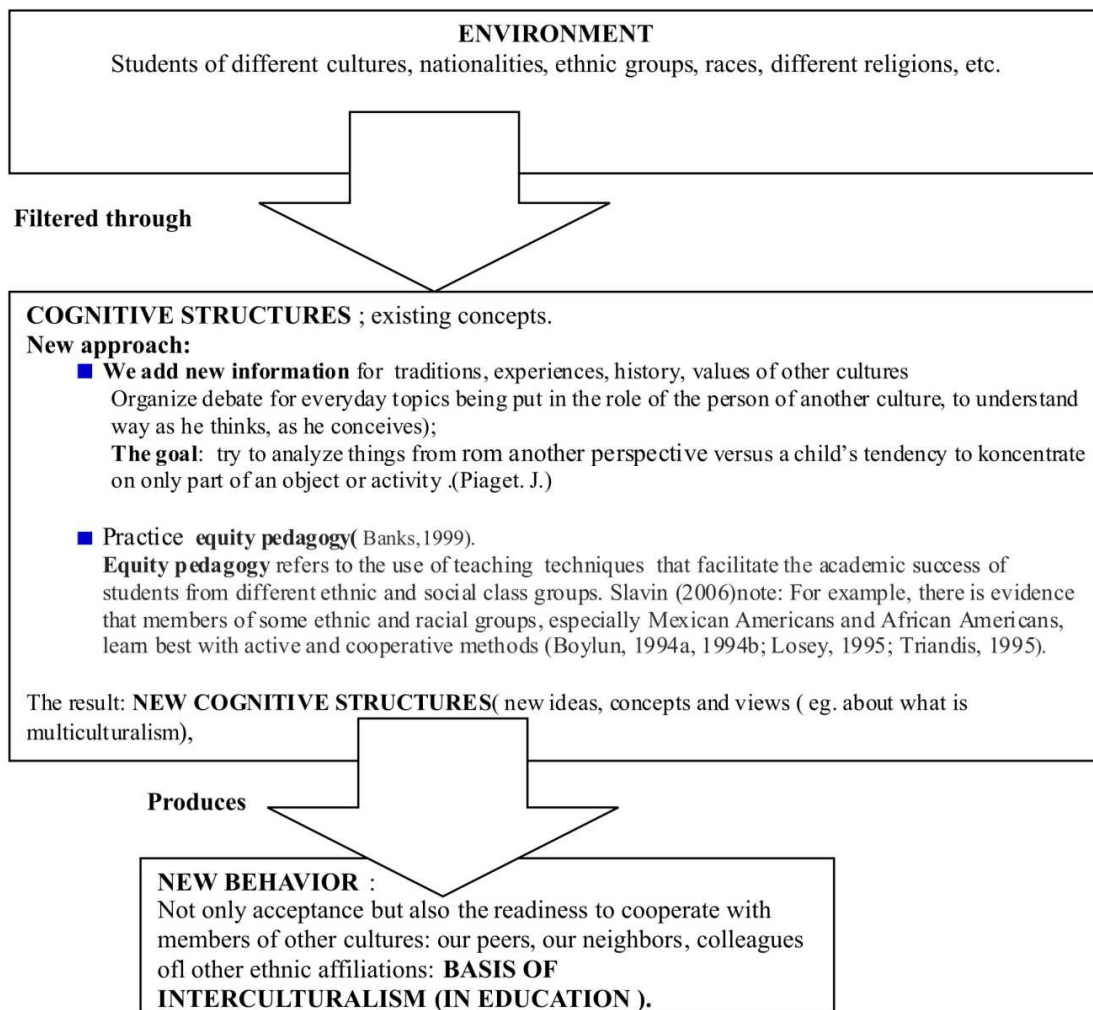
ENVIRONMENT
Students of different cultures, nationalities, ethnic groups, races, different religions, etc.

Filtered through

COGNITIVE STRUCTURES ; existing concepts.
New approach:
We add new information for traditions, experiences, history, values of other cultures
Organize debate for everyday topics being put in the role of the person of another culture, to understand way as he thinks, as he conceives);
The goal: try to analyze things from rom another perspective versus a child's tendency to koncentrate on only part of an object or activity .(Piaget. J.)

Practice equity pedagogy( Banks,1999).
Equity pedagogy refers to the use of teaching techniques that facilitate the academic success of students from different ethnic and social class groups. Slavin (2006)note: For example, there is evidence that members of some ethnic and racial groups, especially Mexican Americans and African Americans, learn best with active and cooperative methods (Boylun, 1994a, 1994b; Losey, 1995; Triandis, 1995).

The result: NEW COGNITIVE STRUCTURES( new ideas, concepts and views ( eg. about what is multiculturalism),

Produces

NEW BEHAVIOR :
Not only acceptance but also the readiness to cooperate with members of other cultures: our peers, our neighbors, colleagues ofl other ethnic affiliations: BASIS OF INTERCULTURALISM (IN EDUCATION ).